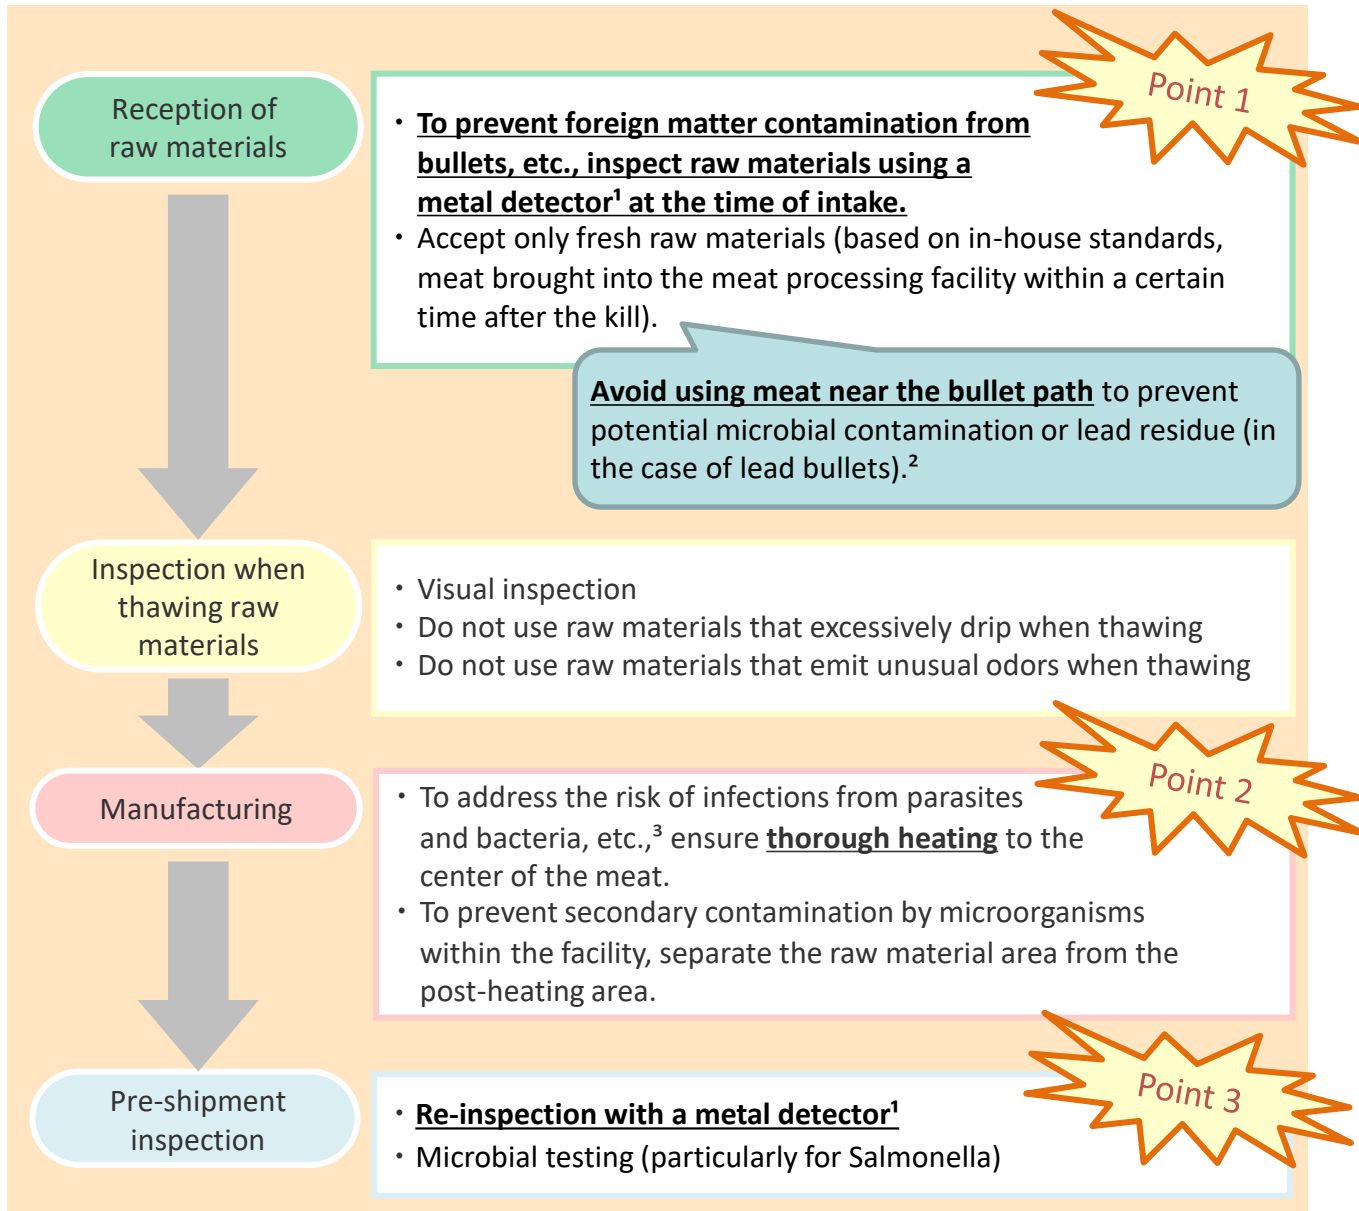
Reception of raw materials

Point 1

・To prevent foreign matter contamination from bullets, etc., inspect raw materials using a metal detector¹ at the time of intake.
・Accept only fresh raw materials (based on in-house standards, meat brought into the meat processing facility within a certain time after the kill).

Avoid using meat near the bullet path to prevent potential microbial contamination or lead residue (in the case of lead bullets).²

Inspection when thawing raw materials

・Visual inspection
・Do not use raw materials that excessively drip when thawing
・Do not use raw materials that emit unusual odors when thawing

Manufacturing

Point 2

・To address the risk of infections from parasites and bacteria, etc.,³ ensure thorough heating to the center of the meat.
・To prevent secondary contamination by microorganisms within the facility, separate the raw material area from the post-heating area.

Pre-shipment inspection

Point 3

・Re-inspection with a metal detector¹
・Microbial testing (particularly for Salmonella)